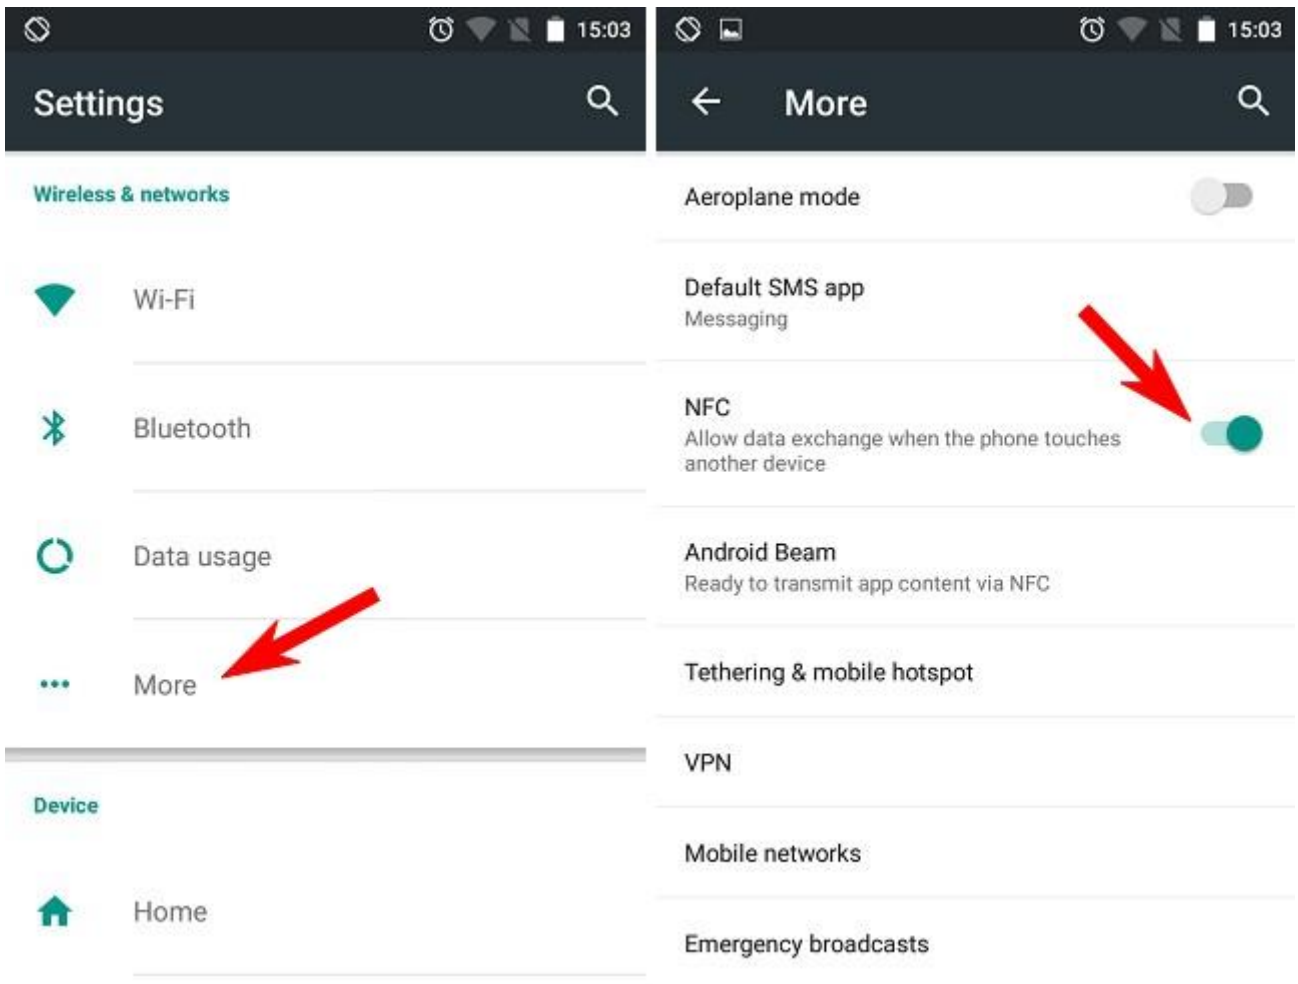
15:03

Settings

Wireless & networks

Wi-Fi

Bluetooth

Data usage

More

Device

Home

15:03

More

Aeroplane mode

Default SMS app
Messaging

NFC
Allow data exchange when the phone touches another device

Android Beam
Ready to transmit app content via NFC

Tethering & mobile hotspot

VPN

Mobile networks

Emergency broadcasts